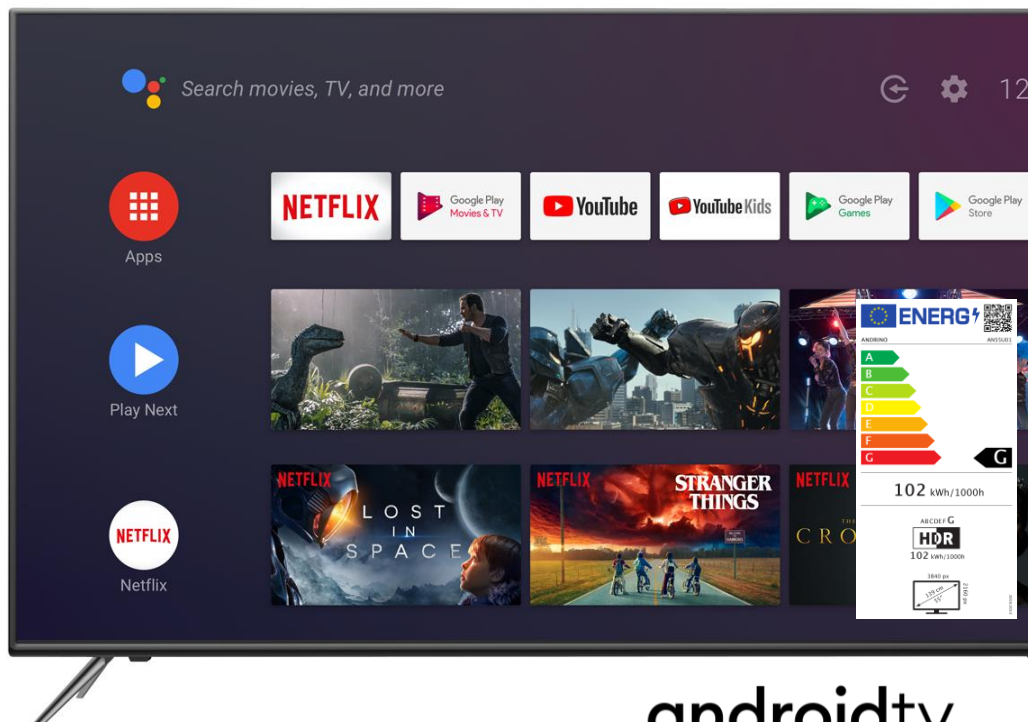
Search movies, TV, and more

12

Apps

NETFLIX

Google Play Movies & TV

YouTube

YouTube Kids

Google Play Games

Google Play Store

Play Next

Netflix

NETFLIX

NETFLIX

LOST IN SPACE

NETFLIX

STRANGER THINGS

NETFLIX

CRO

ENERG

ANDRINO

AN55U01

A

B

C

D

E

F

G

G

102 kWh/1000h

ABCDEFG

HDR

102 kWh/1000h

3840 px

139 cm 55"

2160 px

androidtv